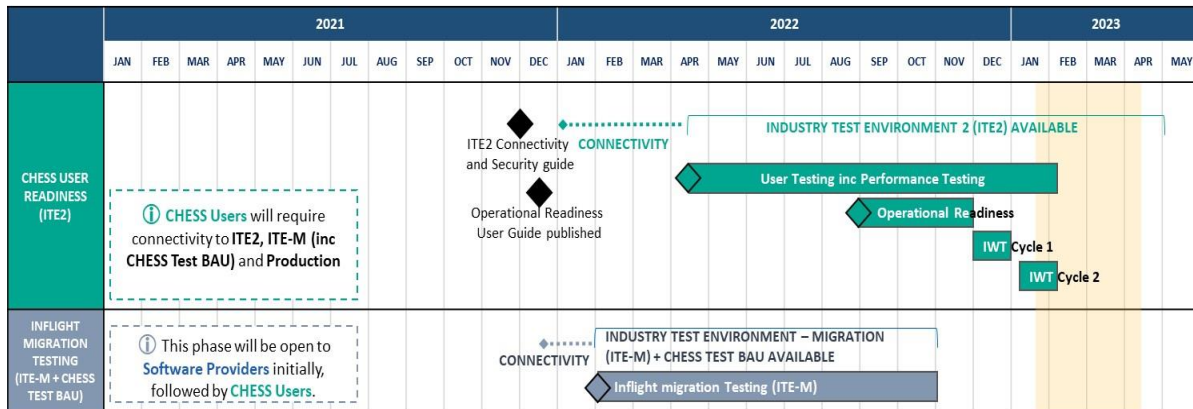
| | 2021 | | | | | | | | | | | | 2022 | | | | | | | | | | | | 2023 | | | | |
|---|---|---|---|---|---|---|---|---|---|---|---|---|---|---|---|---|---|---|---|---|---|---|---|---|---|---|---|---|---|
| | JAN | FEB | MAR | APR | MAY | JUN | JUL | AUG | SEP | OCT | NOV | DEC | JAN | FEB | MAR | APR | MAY | JUN | JUL | AUG | SEP | OCT | NOV | DEC | JAN | FEB | MAR | APR | MAY |

CHESS USER READINESS (ITE2)

ⓘ CHESS Users will require connectivity to ITE2, ITE-M (inc CHESS Test BAU) and Production

ITE2 Connectivity and Security guide

CONNECTIVITY

INDUSTRY TEST ENVIRONMENT 2 (ITE2) AVAILABLE

Operational Readiness User Guide published

User Testing inc Performance Testing

Operational Readiness

IWT Cycle 1

IWT Cycle 2

INFLIGHT MIGRATION TESTING (ITE-M + CHESS TEST BAU)

ⓘ This phase will be open to Software Providers initially, followed by CHESS Users.

CONNECTIVITY

INDUSTRY TEST ENVIRONMENT – MIGRATION (ITE-M) + CHESS TEST BAU AVAILABLE

Inflight migration Testing (ITE-M)